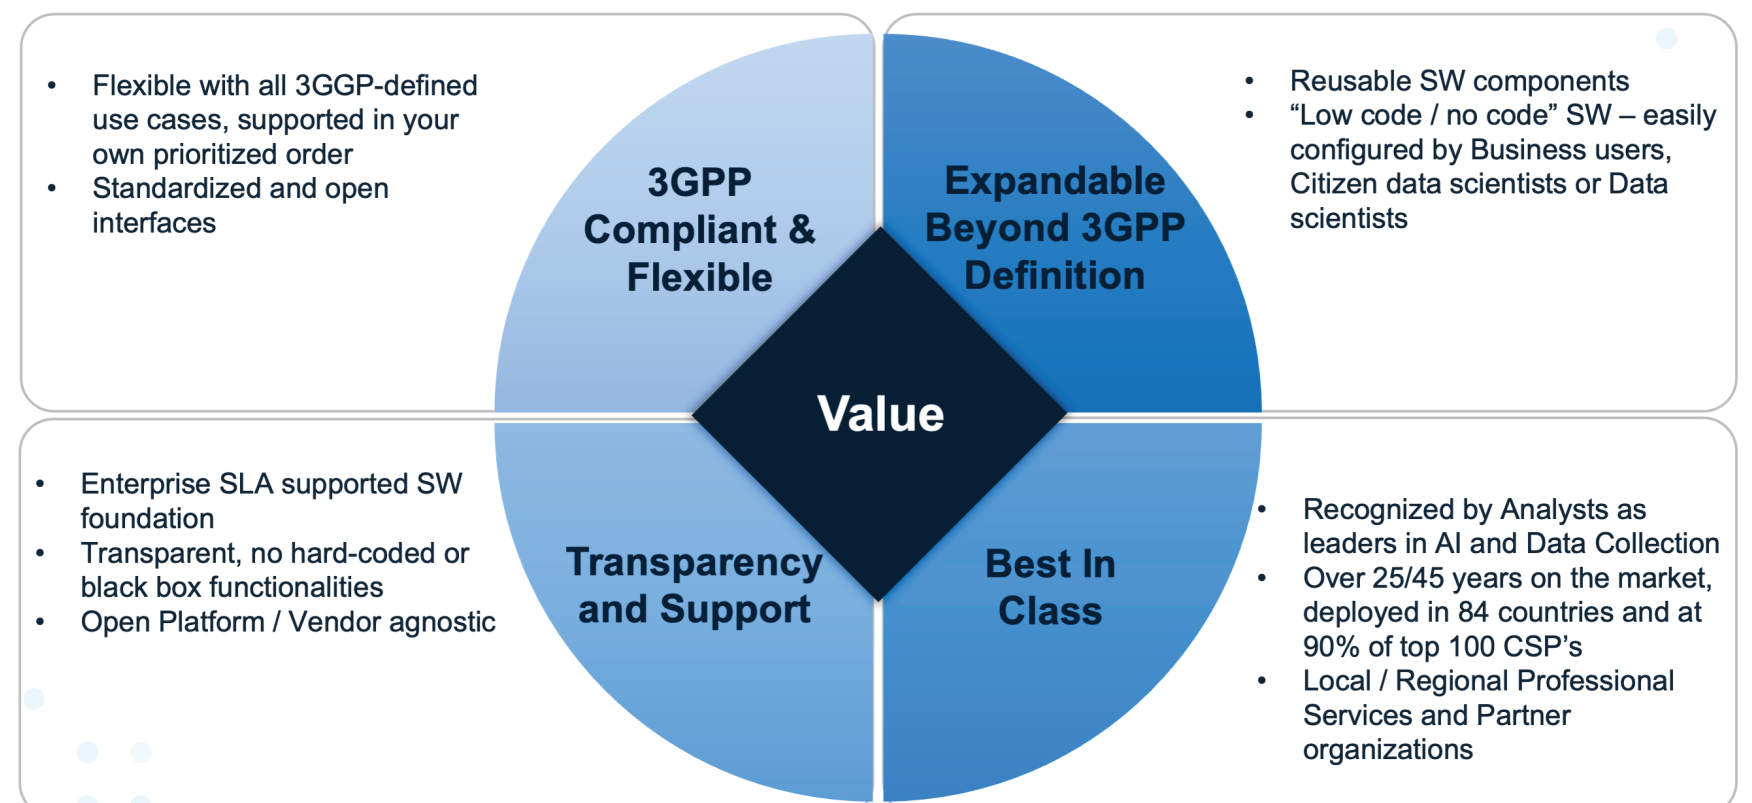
• Flexible with all 3GGP-defined use cases, supported in your own prioritized order
• Standardized and open interfaces

3GPP Compliant & Flexible

Expandable Beyond 3GPP Definition

• Reusable SW components
• “Low code / no code” SW – easily configured by Business users, Citizen data scientists or Data scientists

Value

• Enterprise SLA supported SW foundation
• Transparent, no hard-coded or black box functionalities
• Open Platform / Vendor agnostic

Transparency and Support

Best In Class

• Recognized by Analysts as leaders in AI and Data Collection
• Over 25/45 years on the market, deployed in 84 countries and at 90% of top 100 CSP’s
• Local / Regional Professional Services and Partner organizations